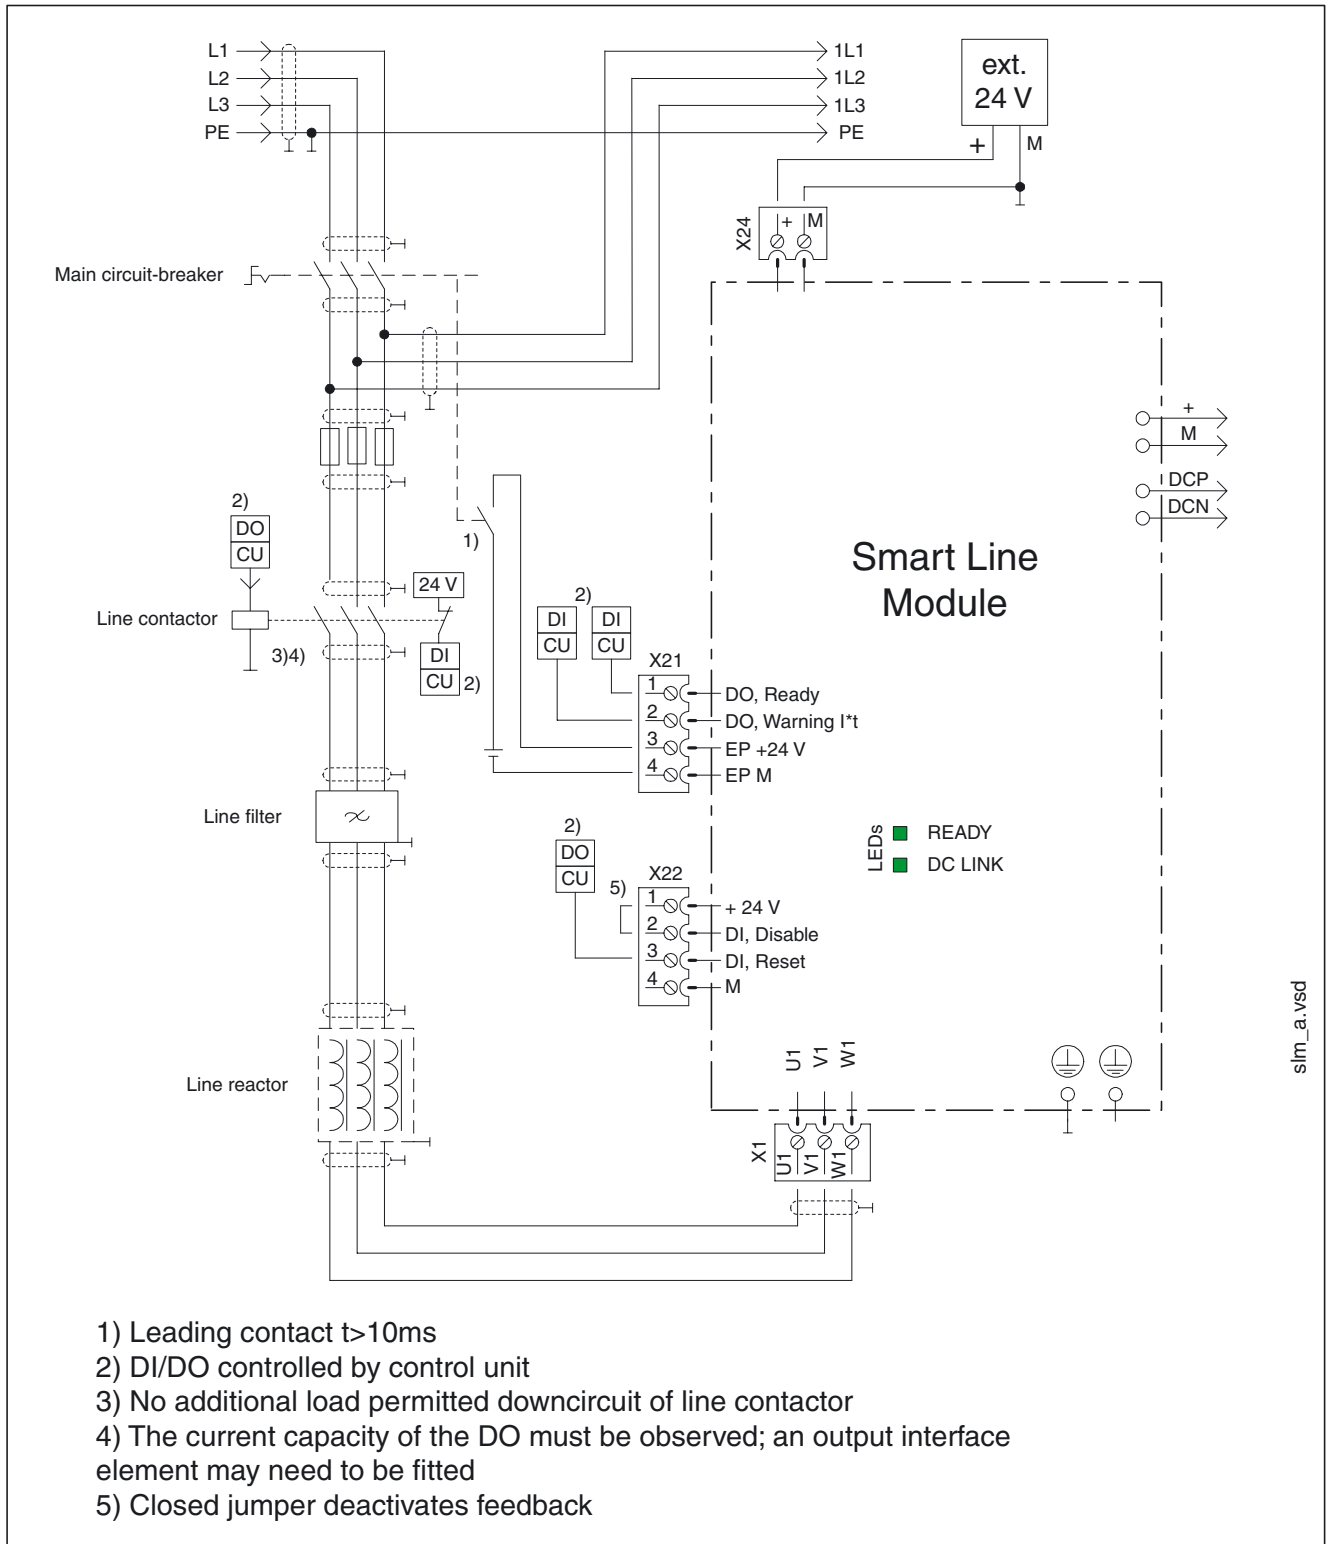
L1
L2
L3
PE

1L1
1L2
1L3
PE

ext.
24 V
+
M

X24
+
M

Main circuit-breaker

2)
DO
CU

1)

2)
DI
CU
DI
CU

Line contactor
24 V
3)4)
DI
CU
2)

X21
1
2
3
4
DO, Ready
DO, Warning I*t
EP +24 V
EP M

Smart Line
Module

+
M
DCP
DCN

Line filter

2)
DO
CU

X22
5)
1
2
3
4
+ 24 V
DI, Disable
DI, Reset
M

LEDs
READY
DC LINK

slm_a.vsd

Line reactor

U1
V1
W1

X1
U1
V1
W1

1) Leading contact t>10ms
2) DI/DO controlled by control unit
3) No additional load permitted downcircuit of line contactor
4) The current capacity of the DO must be observed; an output interface element may need to be fitted
5) Closed jumper deactivates feedback